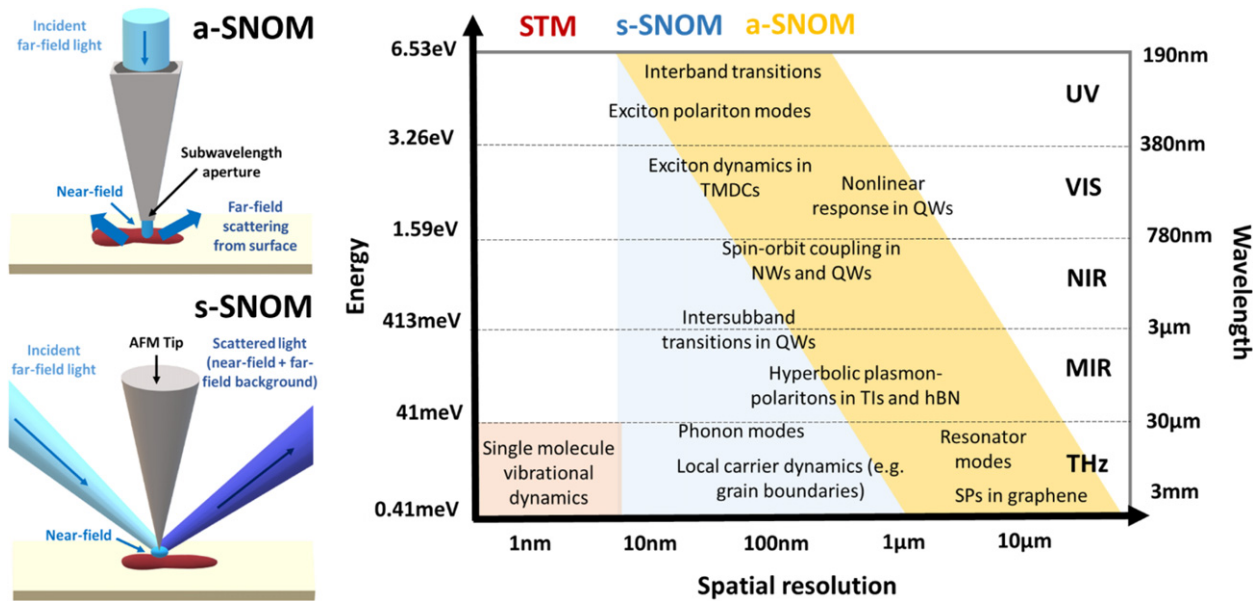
Incident far-field light

a-SNOM

Subwavelength aperture

Near-field

Far-field scattering from surface

s-SNOM

AFM Tip

Incident far-field light

Scattered light (near-field + far-field background)

Near-field

STM s-SNOM a-SNOM

Energy

6.53eV
3.26eV
1.59eV
413meV
41meV
0.41meV

Interband transitions

Exciton polariton modes

Exciton dynamics in TMDCs

Nonlinear response in QWs

Spin-orbit coupling in NWs and QWs

Intersubband transitions in QWs

Hyperbolic plasmon-polaritons in TIs and hBN

Single molecule vibrational dynamics

Phonon modes

Local carrier dynamics (e.g. grain boundaries)

Resonator modes

SPs in graphene

UV
VIS
NIR
MIR
THz

190nm
380nm
780nm
3μm
30μm
3mm

Wavelength

1nm 10nm 100nm 1μm 10μm

Spatial resolution